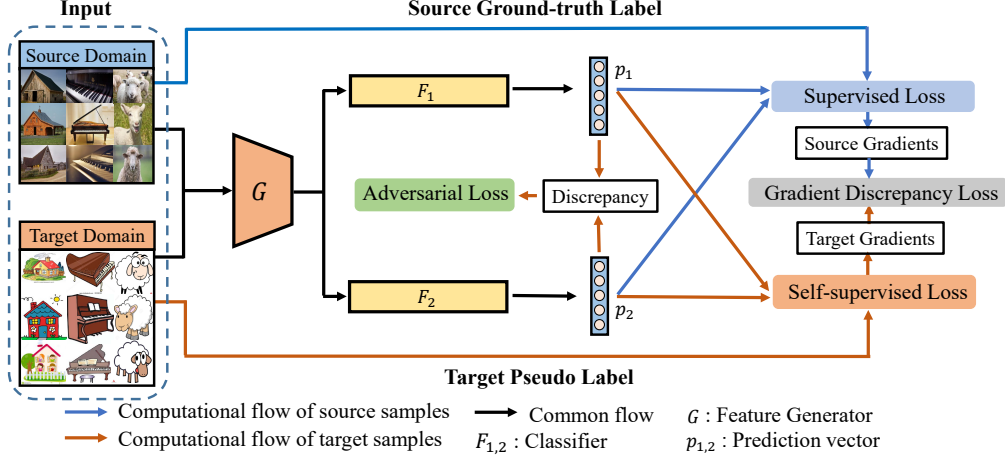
Input

Source Ground-truth Label

Source Domain

Target Domain

$G$

$F_1$

$F_2$

$p_1$

$p_2$

Adversarial Loss

Discrepancy

Supervised Loss

Source Gradients

Gradient Discrepancy Loss

Target Gradients

Self-supervised Loss

Target Pseudo Label

Computational flow of source samples

Computational flow of target samples

Common flow

$F_{1,2}$ : Classifier

$G$ : Feature Generator

$p_{1,2}$ : Prediction vector